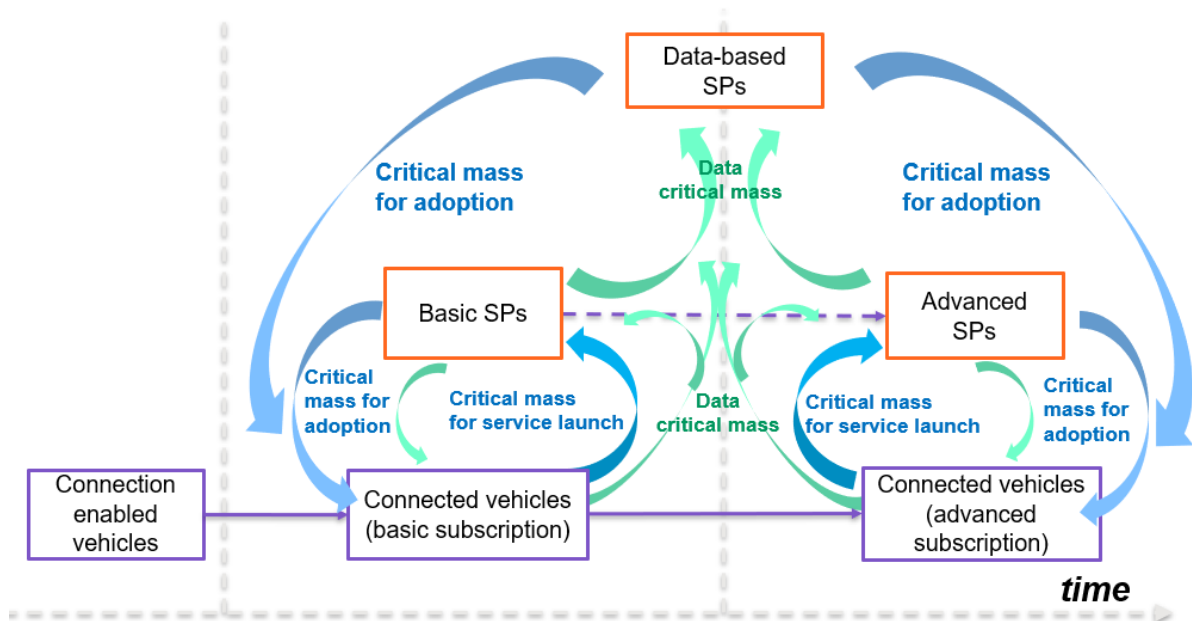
Data-based SPs

Critical mass for adoption

Data critical mass

Critical mass for adoption

Basic SPs

Advanced SPs

Critical mass for adoption

Critical mass for service launch

Data critical mass

Critical mass for service launch

Critical mass for adoption

Connection enabled vehicles

Connected vehicles (basic subscription)

Connected vehicles (advanced subscription)

time